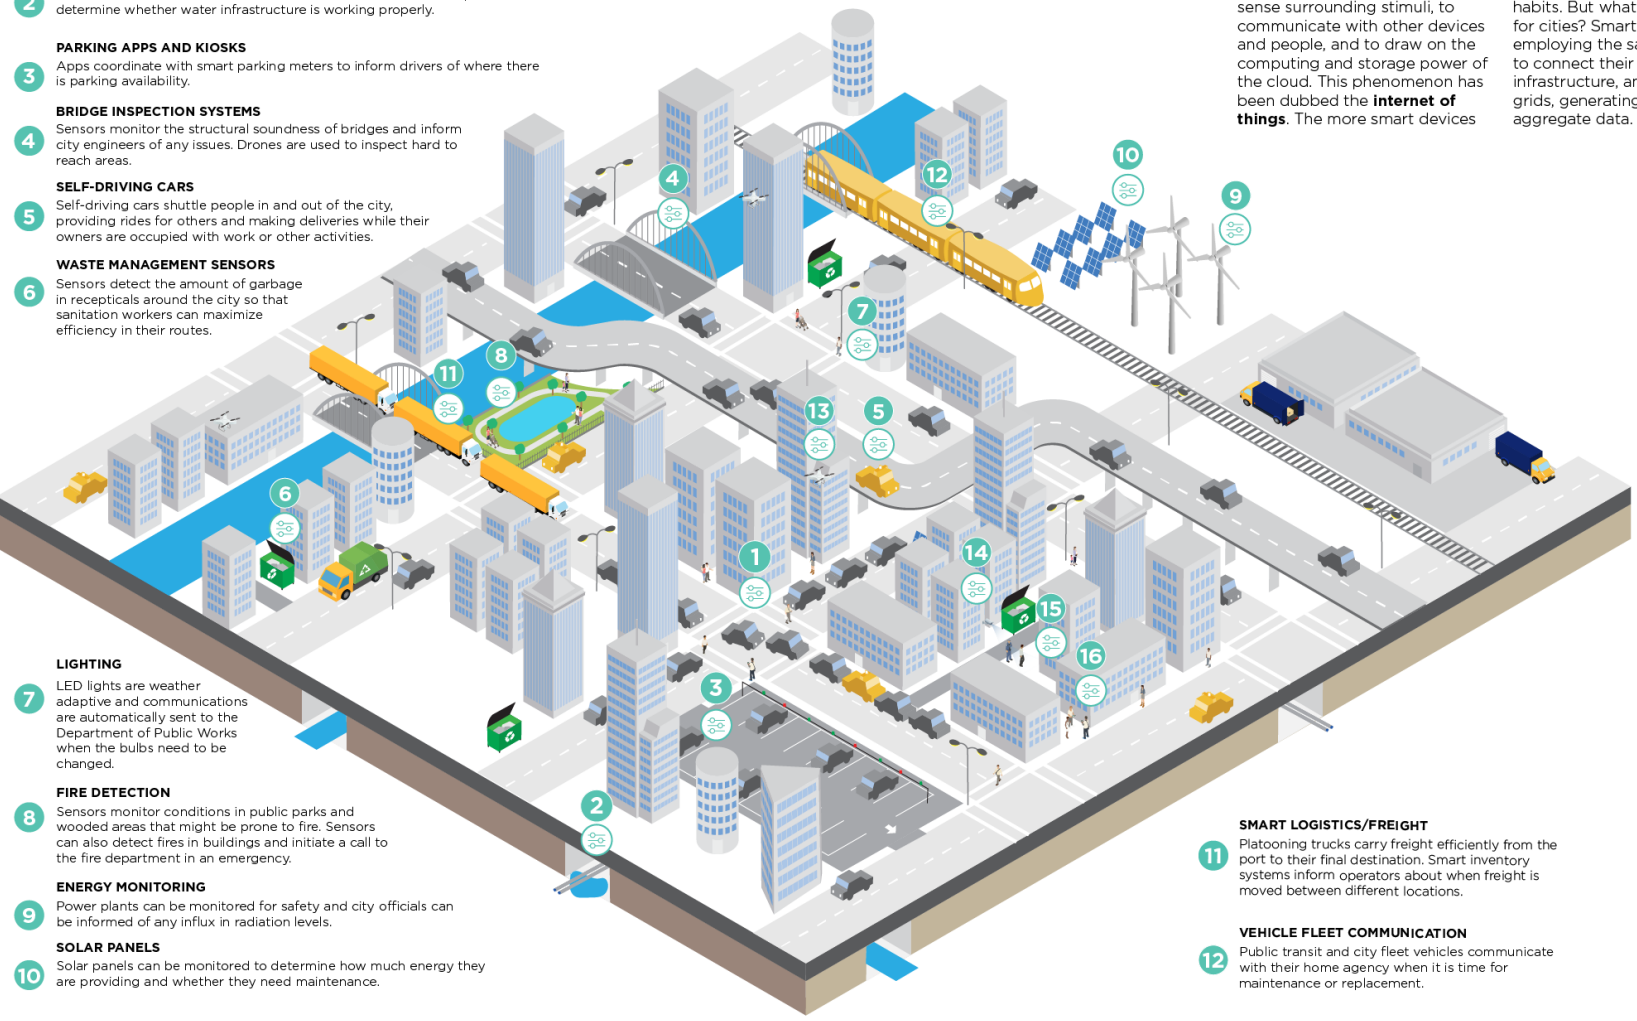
2 determine whether water infrastructure is working properly.

PARKING APPS AND KIOSKS
3 Apps coordinate with smart parking meters to inform drivers of where there is parking availability.

BRIDGE INSPECTION SYSTEMS
4 Sensors monitor the structural soundness of bridges and inform city engineers of any issues. Drones are used to inspect hard to reach areas.

SELF-DRIVING CARS
5 Self-driving cars shuttle people in and out of the city, providing rides for others and making deliveries while their owners are occupied with work or other activities.

WASTE MANAGEMENT SENSORS
6 Sensors detect the amount of garbage in recepticals around the city so that sanitation workers can maximize efficiency in their routes.

LIGHTING
7 LED lights are weather adaptive and communications are automatically sent to the Department of Public Works when the bulbs need to be changed.

FIRE DETECTION
8 Sensors monitor conditions in public parks and wooded areas that might be prone to fire. Sensors can also detect fires in buildings and initiate a call to the fire department in an emergency.

ENERGY MONITORING
9 Power plants can be monitored for safety and city officials can be informed of any influx in radiation levels.

SOLAR PANELS
10 Solar panels can be monitored to determine how much energy they are providing and whether they need maintenance.

sense surrounding stimuli, to communicate with other devices and people, and to draw on the computing and storage power of the cloud. This phenomenon has been dubbed the **internet of things**. The more smart devices

habits. But what for cities? Smart employing the sa to connect their infrastructure, ar grids, generating aggregate data.

4 12 10 9 7 8 11 13 5 6 1 14 15 16 3 2

SMART LOGISTICS/FREIGHT
11 Platooning trucks carry freight efficiently from the port to their final destination. Smart inventory systems inform operators about when freight is moved between different locations.

VEHICLE FLEET COMMUNICATION
12 Public transit and city fleet vehicles communicate with their home agency when it is time for maintenance or replacement.